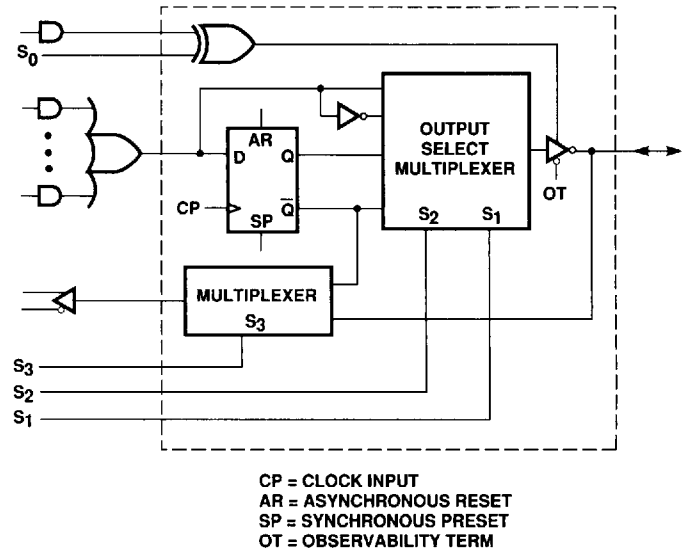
$S_0$

AR

D

Q

CP

$\overline{Q}$

SP

OUTPUT SELECT MULTIPLEXER

$S_2$

$S_1$

OT

MULTIPLEXER

$S_3$

$S_3$

$S_2$

$S_1$

CP = CLOCK INPUT
AR = ASYNCHRONOUS RESET
SP = SYNCHRONOUS PRESET
OT = OBSERVABILITY TERM